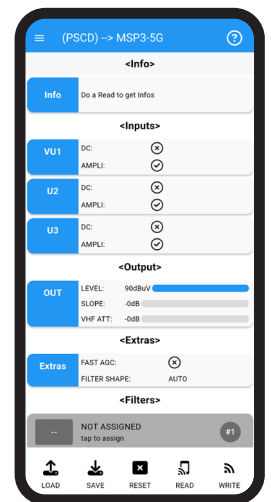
(PSCD) --> MSP3-5G

?

<Info>

Info
Do a Read to get Infos

<Inputs>

VU1
DC:
AMPLI:

U2
DC:
AMPLI:

U3
DC:
AMPLI:

<Output>

OUT
LEVEL: 90dBuV
SLOPE: -0dB
VHF ATT: -0dB

<Extras>

Extras
FAST AGC:
FILTER SHAPE: AUTO

<Filters>

--
NOT ASSIGNED
tap to assign
#1

LOAD SAVE RESET READ WRITE